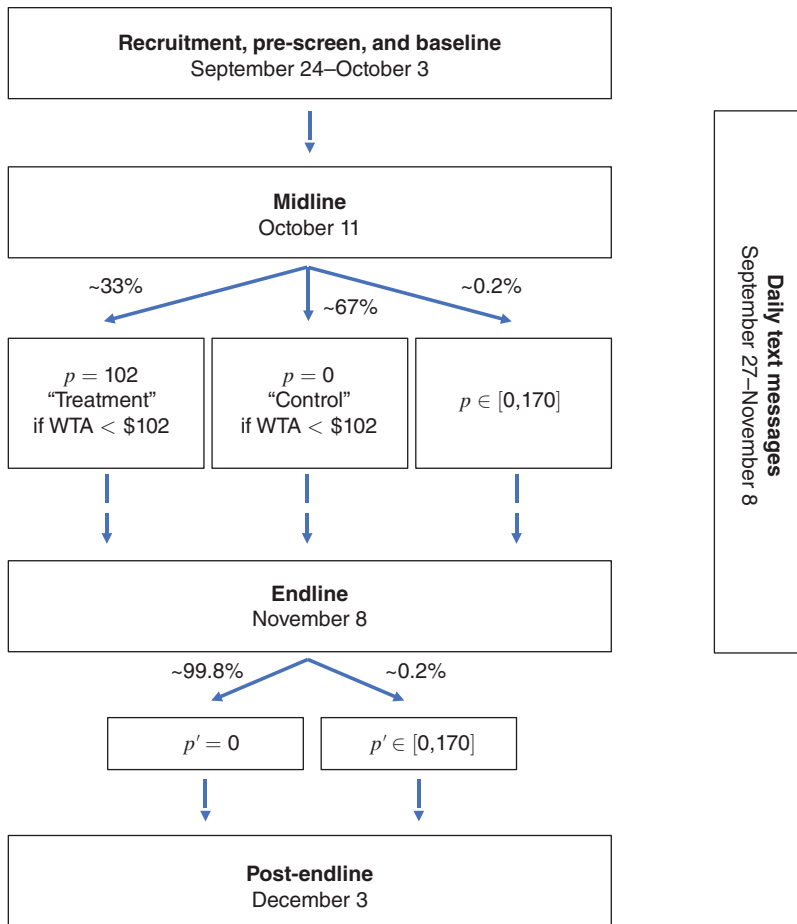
**Recruitment, pre-screen, and baseline**
September 24–October 3

**Midline**
October 11

~33%

~67%

~0.2%

$p = 102$
“Treatment”
if WTA $<$ \$102

$p = 0$
“Control”
if WTA $<$ \$102

$p \in [0,170]$

**Endline**
November 8

~99.8%

~0.2%

$p' = 0$

$p' \in [0,170]$

**Post-endline**
December 3

**Daily text messages**
September 27–November 8